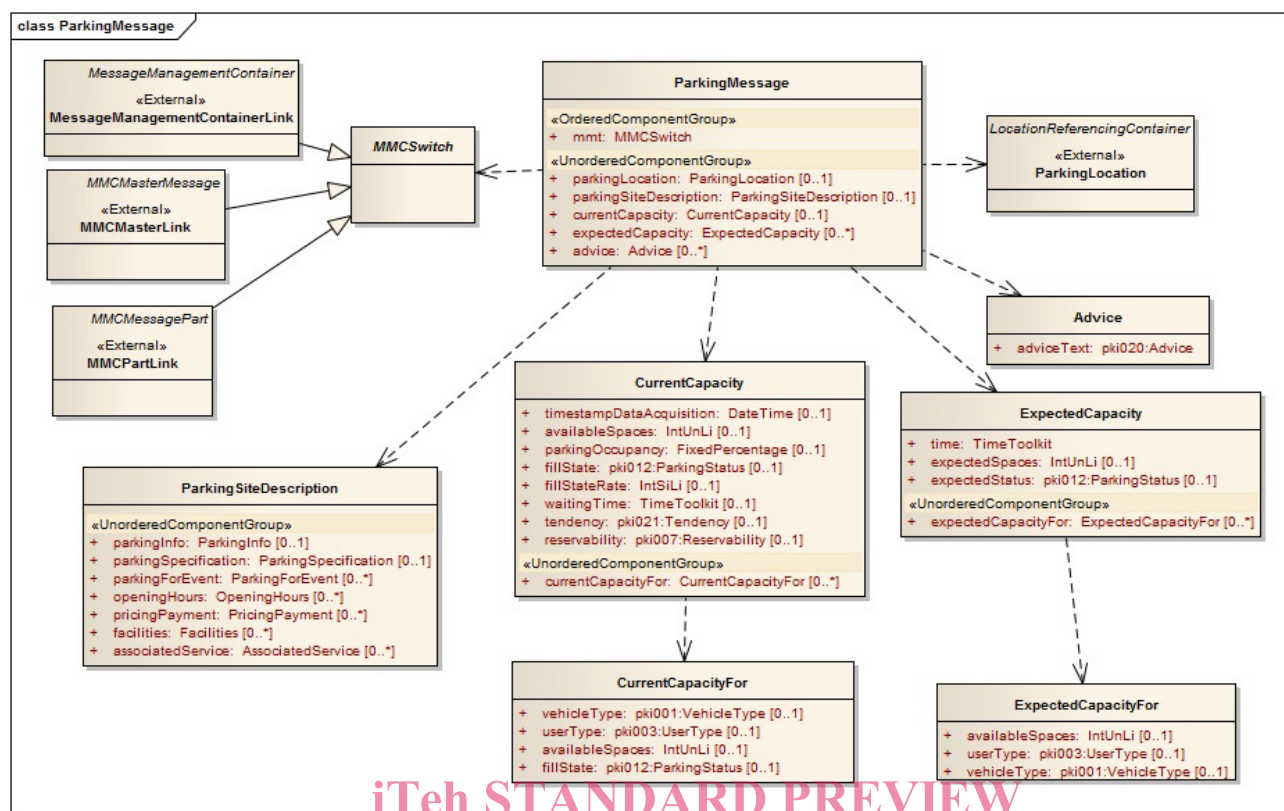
class ParkingMessage

MessageManagementContainer
«External»
MessageManagementContainerLink

MMCSwitch

MMCMasterMessage
«External»
MMCMasterLink

MMCMessagePart
«External»
MMCPartLink

ParkingMessage
«OrderedComponentGroup»
+ mmt: MMCSwitch
«UnorderedComponentGroup»
+ parkingLocation: ParkingLocation [0..1]
+ parkingSiteDescription: ParkingSiteDescription [0..1]
+ currentCapacity: CurrentCapacity [0..1]
+ expectedCapacity: ExpectedCapacity [0..*]
+ advice: Advice [0..*]

LocationReferencingContainer
«External»
ParkingLocation

Advice
+ adviceText: pki020:Advice

CurrentCapacity
+ timestampDataAcquisition: DateTime [0..1]
+ availableSpaces: IntUnLi [0..1]
+ parkingOccupancy: FixedPercentage [0..1]
+ fillState: pki012:ParkingStatus [0..1]
+ fillStateRate: IntSiLi [0..1]
+ waitingTime: TimeToolkit [0..1]
+ tendency: pki021:Tendency [0..1]
+ reservability: pki007:Reservability [0..1]
«UnorderedComponentGroup»
+ currentCapacityFor: CurrentCapacityFor [0..*]

ExpectedCapacity
+ time: TimeToolkit
+ expectedSpaces: IntUnLi [0..1]
+ expectedStatus: pki012:ParkingStatus [0..1]
«UnorderedComponentGroup»
+ expectedCapacityFor: ExpectedCapacityFor [0..*]

ParkingSiteDescription
«UnorderedComponentGroup»
+ parkingInfo: ParkingInfo [0..1]
+ parkingSpecification: ParkingSpecification [0..1]
+ parkingForEvent: ParkingForEvent [0..*]
+ openingHours: OpeningHours [0..*]
+ pricingPayment: PricingPayment [0..*]
+ facilities: Facilities [0..*]
+ associatedService: AssociatedService [0..*]

CurrentCapacityFor
+ vehicleType: pki001:VehicleType [0..1]
+ userType: pki003:UserType [0..1]
+ availableSpaces: IntUnLi [0..1]
+ fillState: pki012:ParkingStatus [0..1]

ExpectedCapacityFor
+ availableSpaces: IntUnLi [0..1]
+ userType: pki003:UserType [0..1]
+ vehicleType: pki001:VehicleType [0..1]

iTeh STANDARD PREVIEW